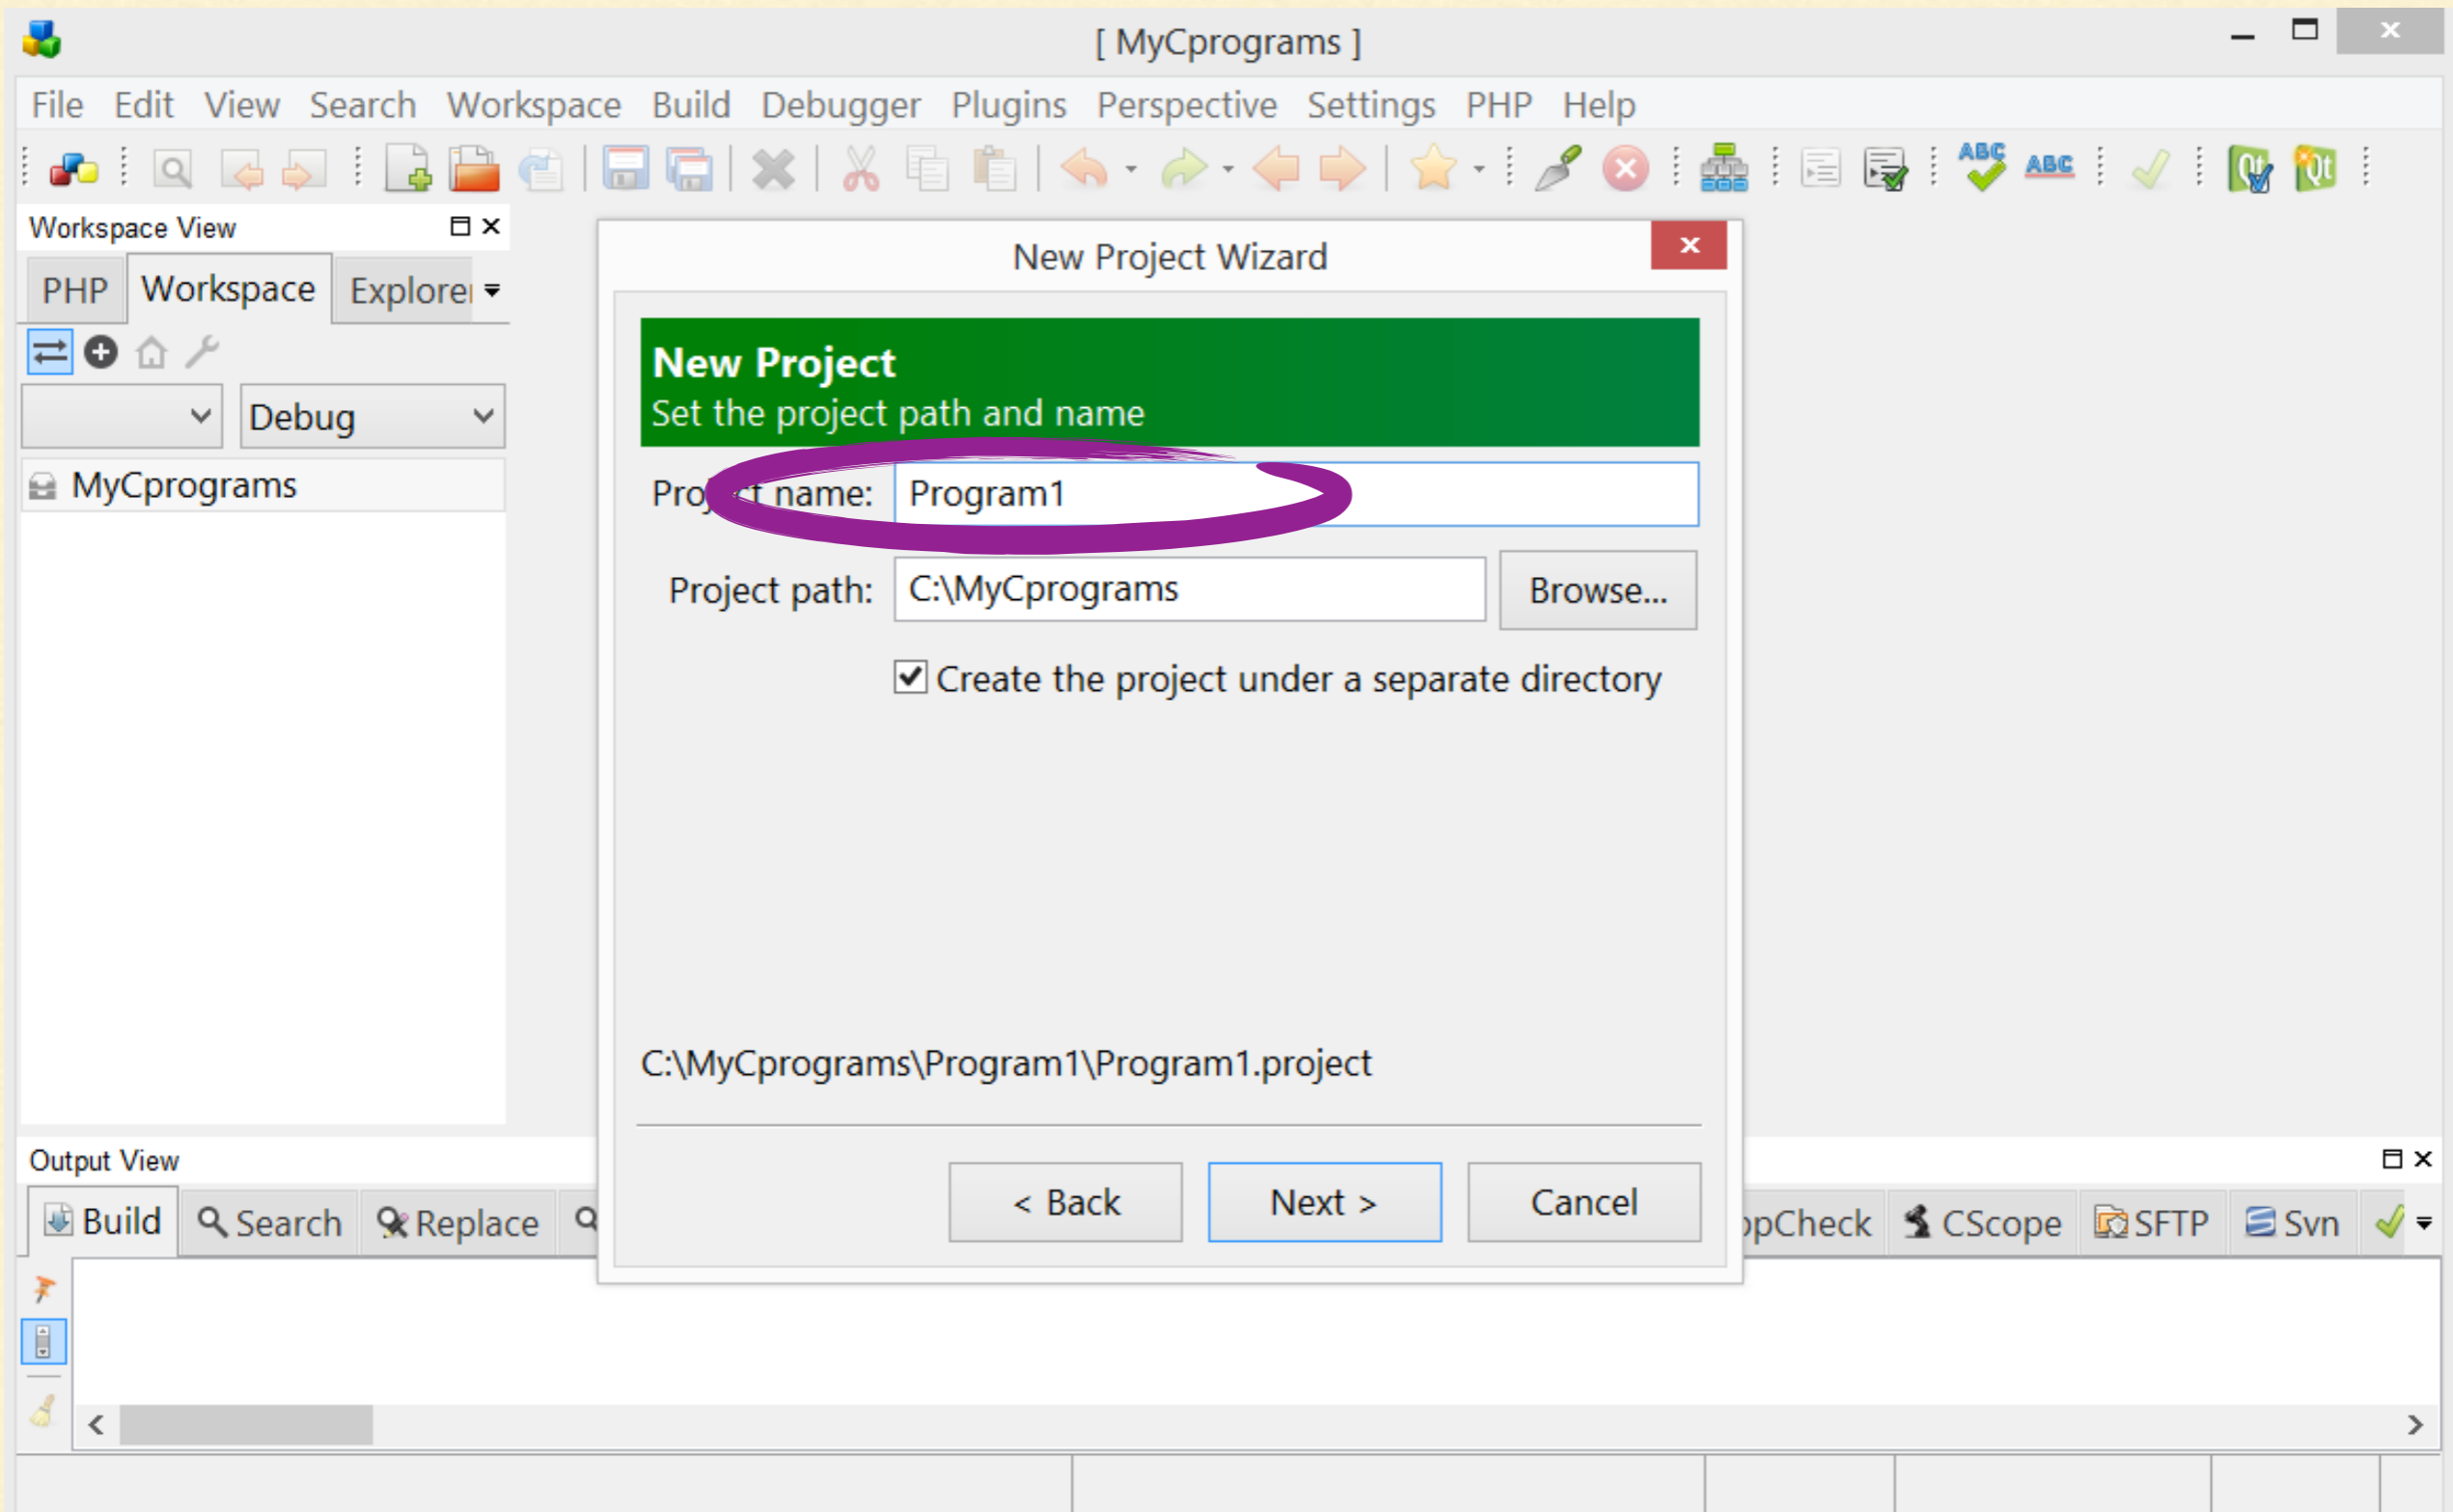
[ MyCprograms ]

File Edit View Search Workspace Build Debugger Plugins Perspective Settings PHP Help

Workspace View

PHP Workspace Explorer

Debug

MyCprograms

New Project Wizard

New Project
Set the project path and name

Pro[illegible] name: Program1

Project path: C:\MyCprograms Browse...

Create the project under a separate directory

C:\MyCprograms\Program1\Program1.project

< Back Next > Cancel

Output View

Build Search Replace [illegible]pCheck CScope SFTP Svn